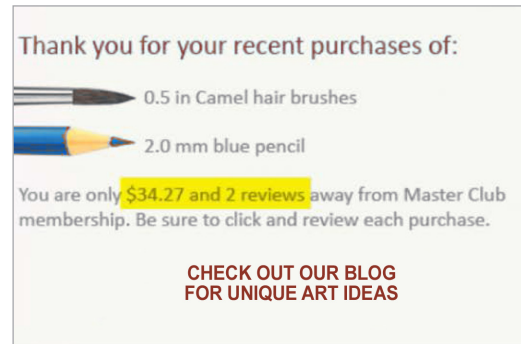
Thank you for your recent purchases of:

0.5 in Camel hair brushes

2.0 mm blue pencil

You are only $34.27 and 2 reviews away from Master Club membership. Be sure to click and review each purchase.

CHECK OUT OUR BLOG
FOR UNIQUE ART IDEAS